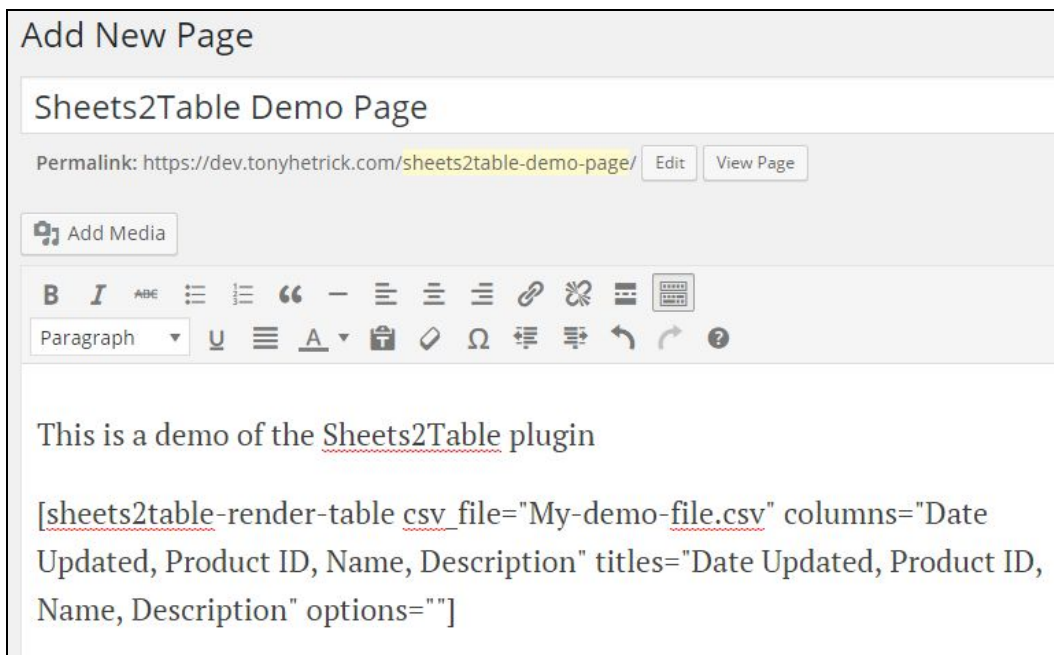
Add New Page

Sheets2Table Demo Page

Permalink: https://dev.tonyhetrick.com/sheets2table-demo-page/ Edit View Page

Add Media

B I ABC Ω

Paragraph U A

This is a demo of the Sheets2Table plugin

[sheets2table-render-table csv_file="My-demo-file.csv" columns="Date Updated, Product ID, Name, Description" titles="Date Updated, Product ID, Name, Description" options=""]